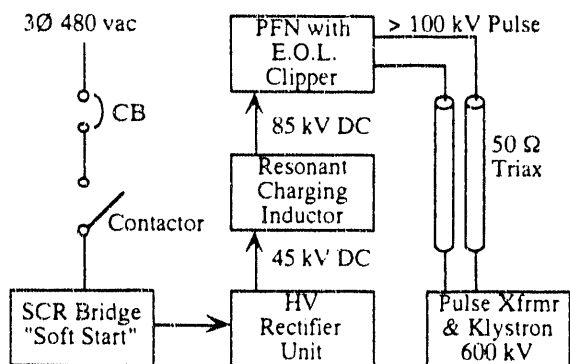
3Ø 480 vac

CB

Contactor

SCR Bridge "Soft Start"

HV Rectifier Unit

45 kV DC

Resonant Charging Inductor

85 kV DC

PFN with E.O.L. Clipper

> 100 kV Pulse

50 Ω Triax

Pulse Xfrmr & Klystron 600 kV